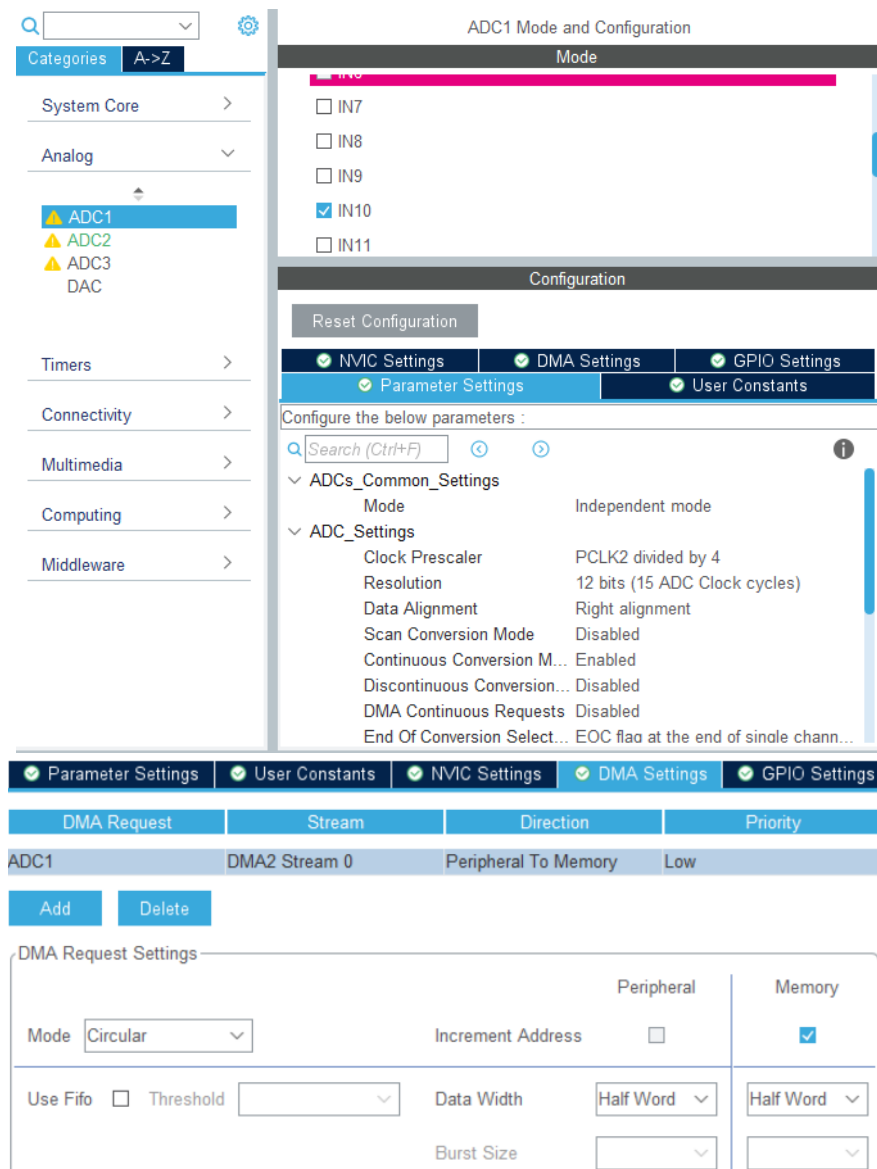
Categories A->Z

System Core

Analog

ADC1
ADC2
ADC3
DAC

Timers

Connectivity

Multimedia

Computing

Middleware

ADC1 Mode and Configuration

Mode

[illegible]
IN7
IN8
IN9
IN10
IN11

Configuration

Reset Configuration

NVIC Settings DMA Settings GPIO Settings
Parameter Settings User Constants

Configure the below parameters :

Search (Ctrl+F)

ADCs_Common_Settings
Mode Independent mode
ADC_Settings
Clock Prescaler PCLK2 divided by 4
Resolution 12 bits (15 ADC Clock cycles)
Data Alignment Right alignment
Scan Conversion Mode Disabled
Continuous Conversion M... Enabled
Discontinuous Conversion... Disabled
DMA Continuous Requests Disabled
End Of Conversion Select... EOC flag at the end of single chann...

Parameter Settings User Constants NVIC Settings DMA Settings GPIO Settings

| DMA Request | Stream | Direction | Priority |
|---|---|---|---|
| ADC1 | DMA2 Stream 0 | Peripheral To Memory | Low |

Add Delete

DMA Request Settings

Peripheral Memory

Mode Circular Increment Address

Use Fifo Threshold Data Width Half Word Half Word

Burst Size